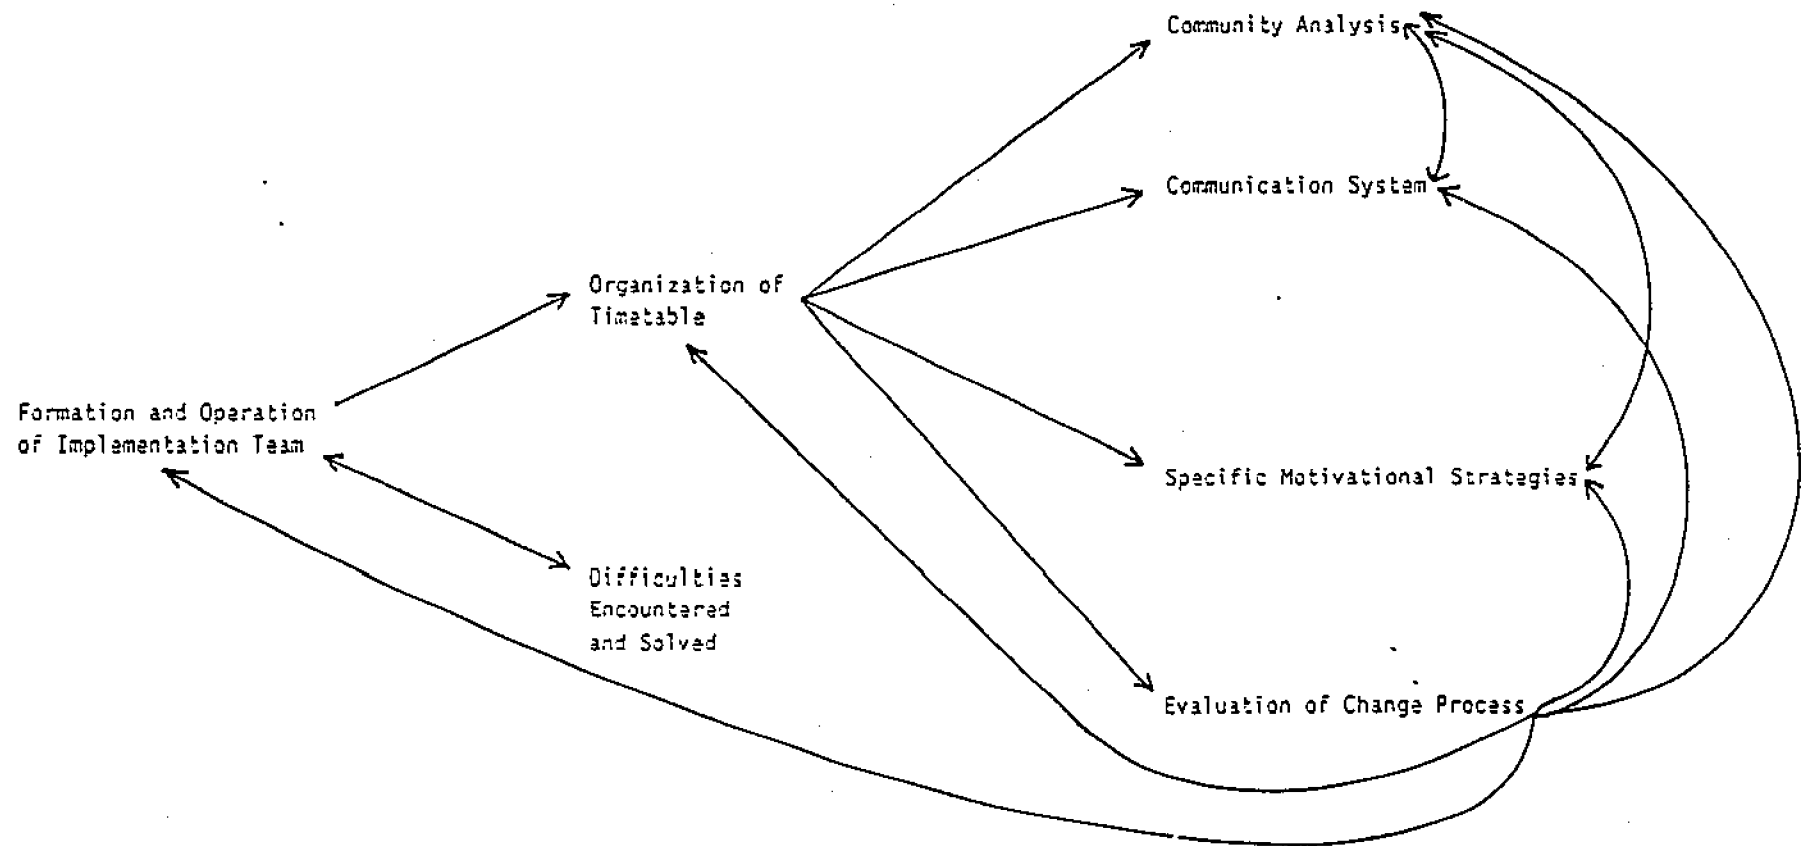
Community Analysis

Communication System

Organization of Timatable

Formation and Operation of Implementation Team

Specific Motivational Strategies

Difficulties Encountered and Solved

Evaluation of Change Process